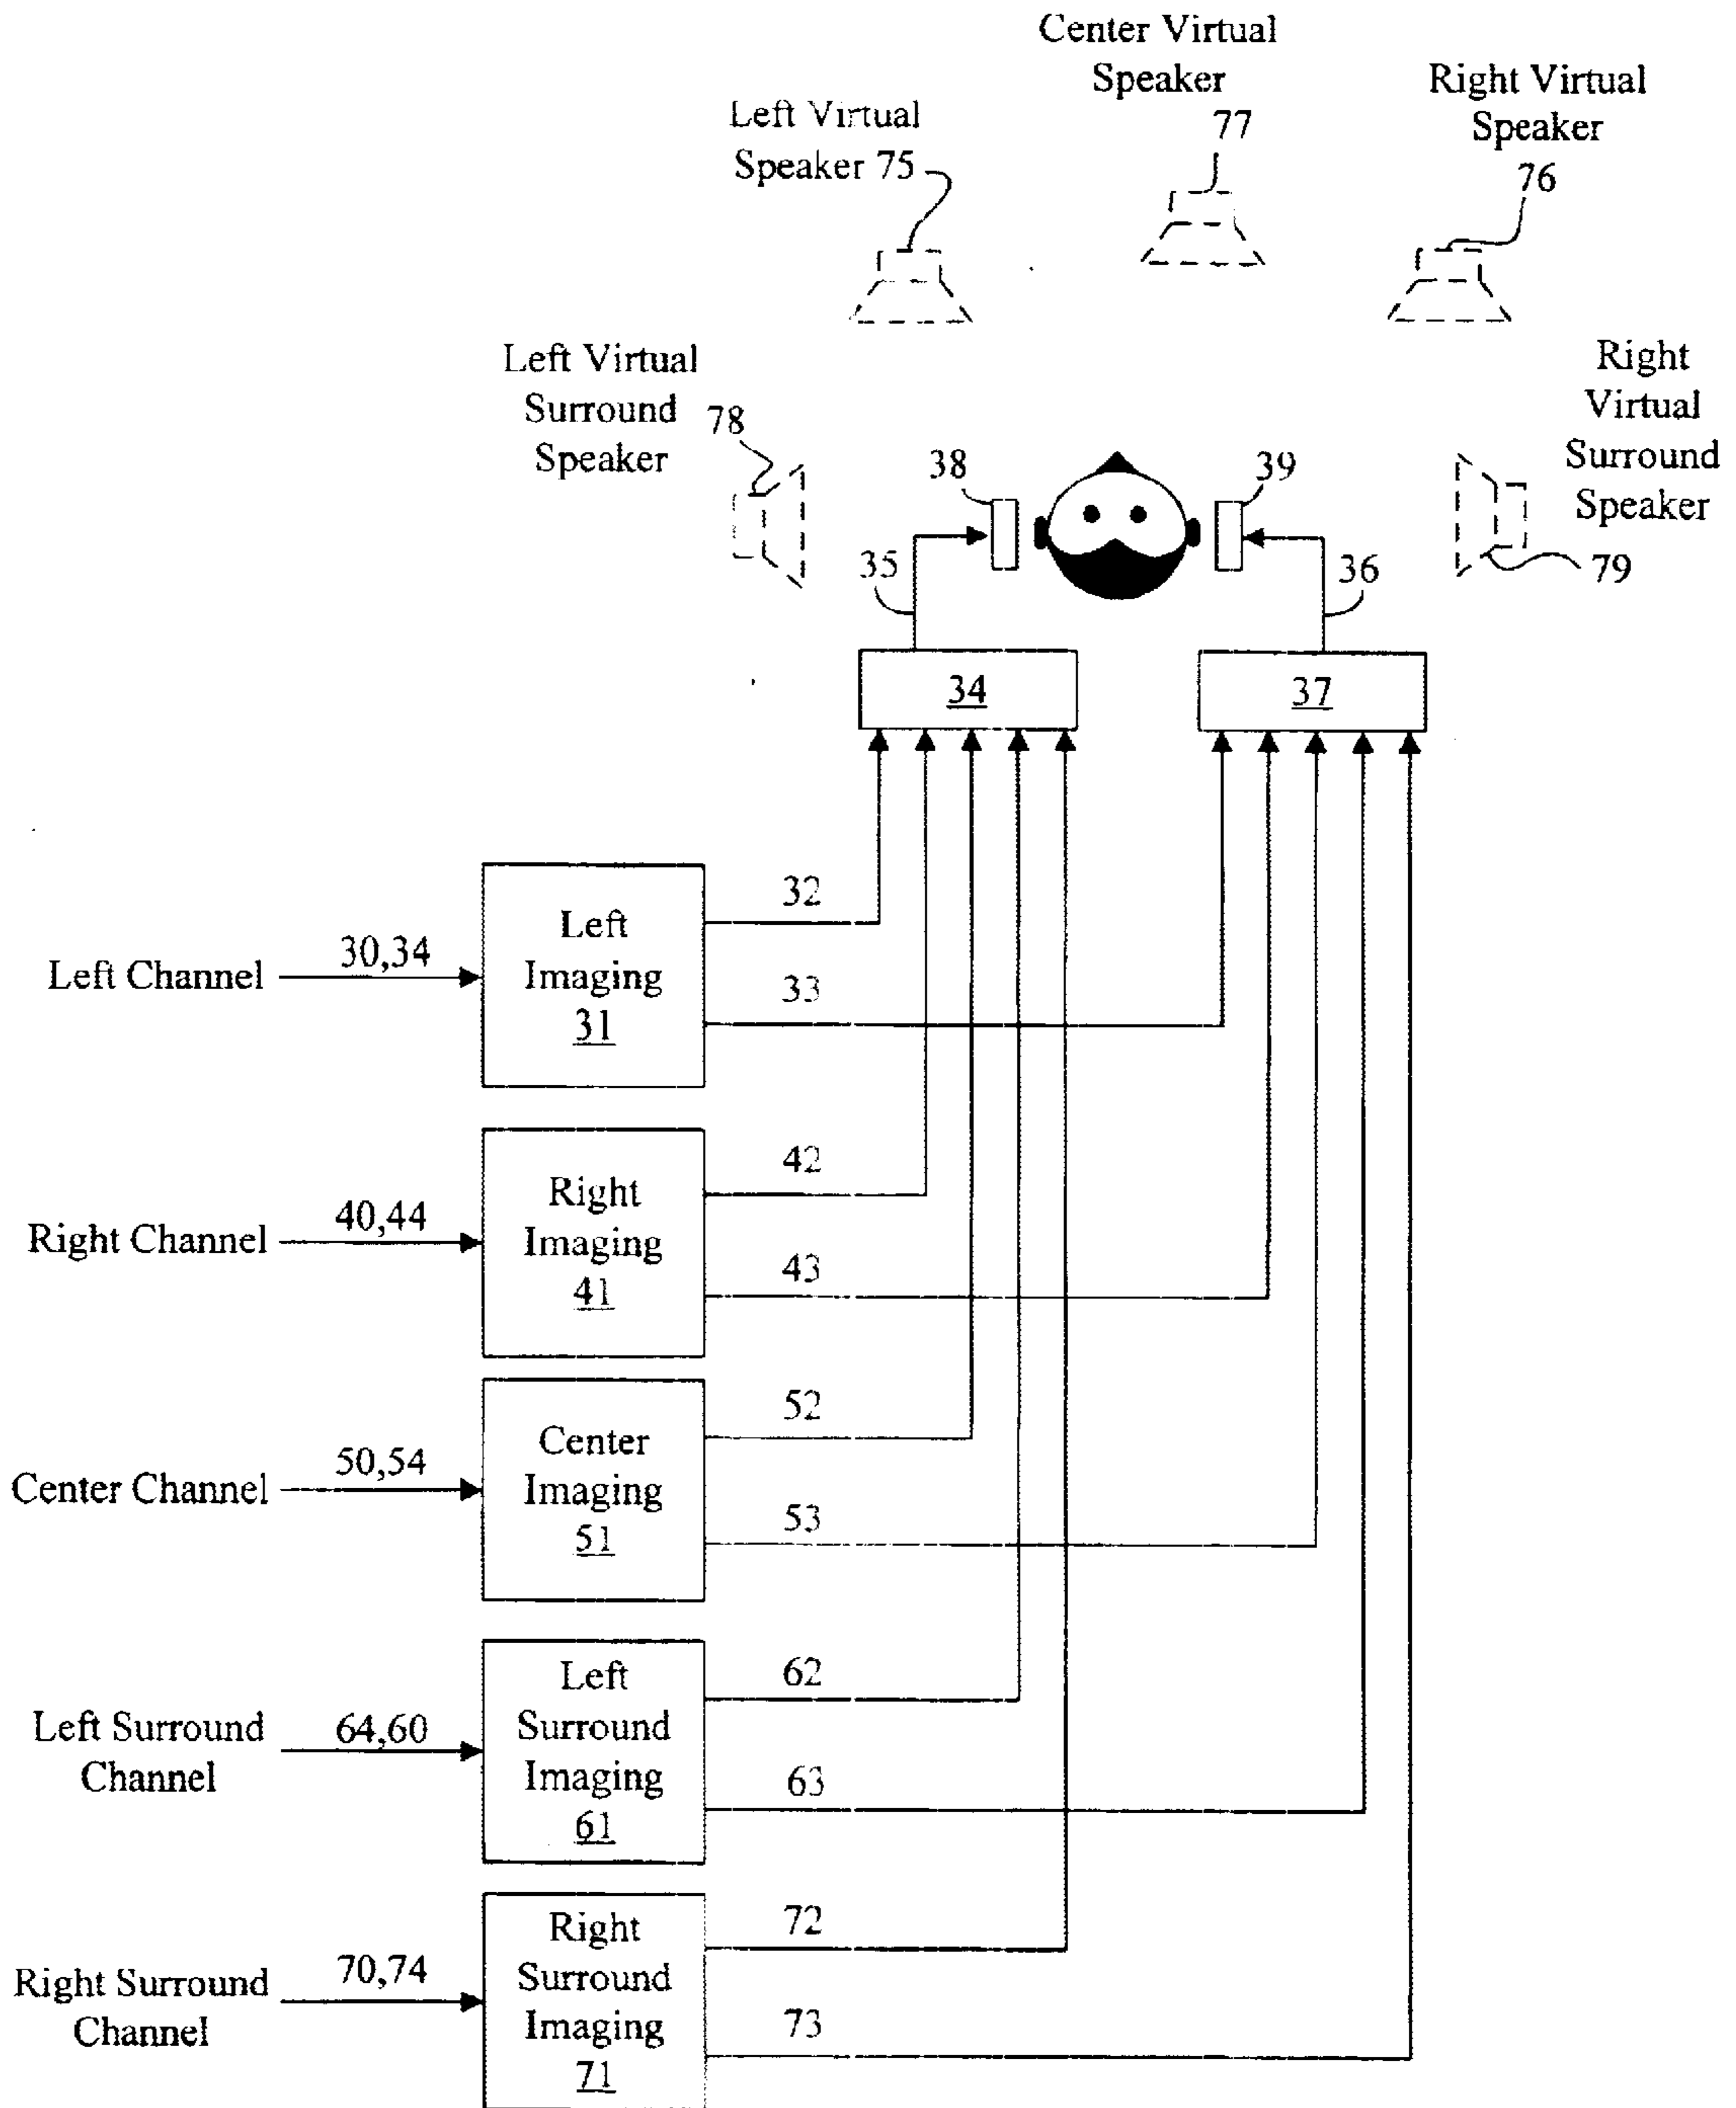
Center Virtual Speaker 77

Left Virtual Speaker 75

Right Virtual Speaker 76

Left Virtual Surround Speaker 78

38

39

Right Virtual Surround Speaker

79

35

36

34

37

Left Channel

30,34

Left Imaging 31

32

33

Right Channel

40,44

Right Imaging 41

42

43

Center Channel

50,54

Center Imaging 51

52

53

Left Surround Channel

64,60

Left Surround Imaging 61

62

63

Right Surround Channel

70,74

Right Surround Imaging 71

72

73